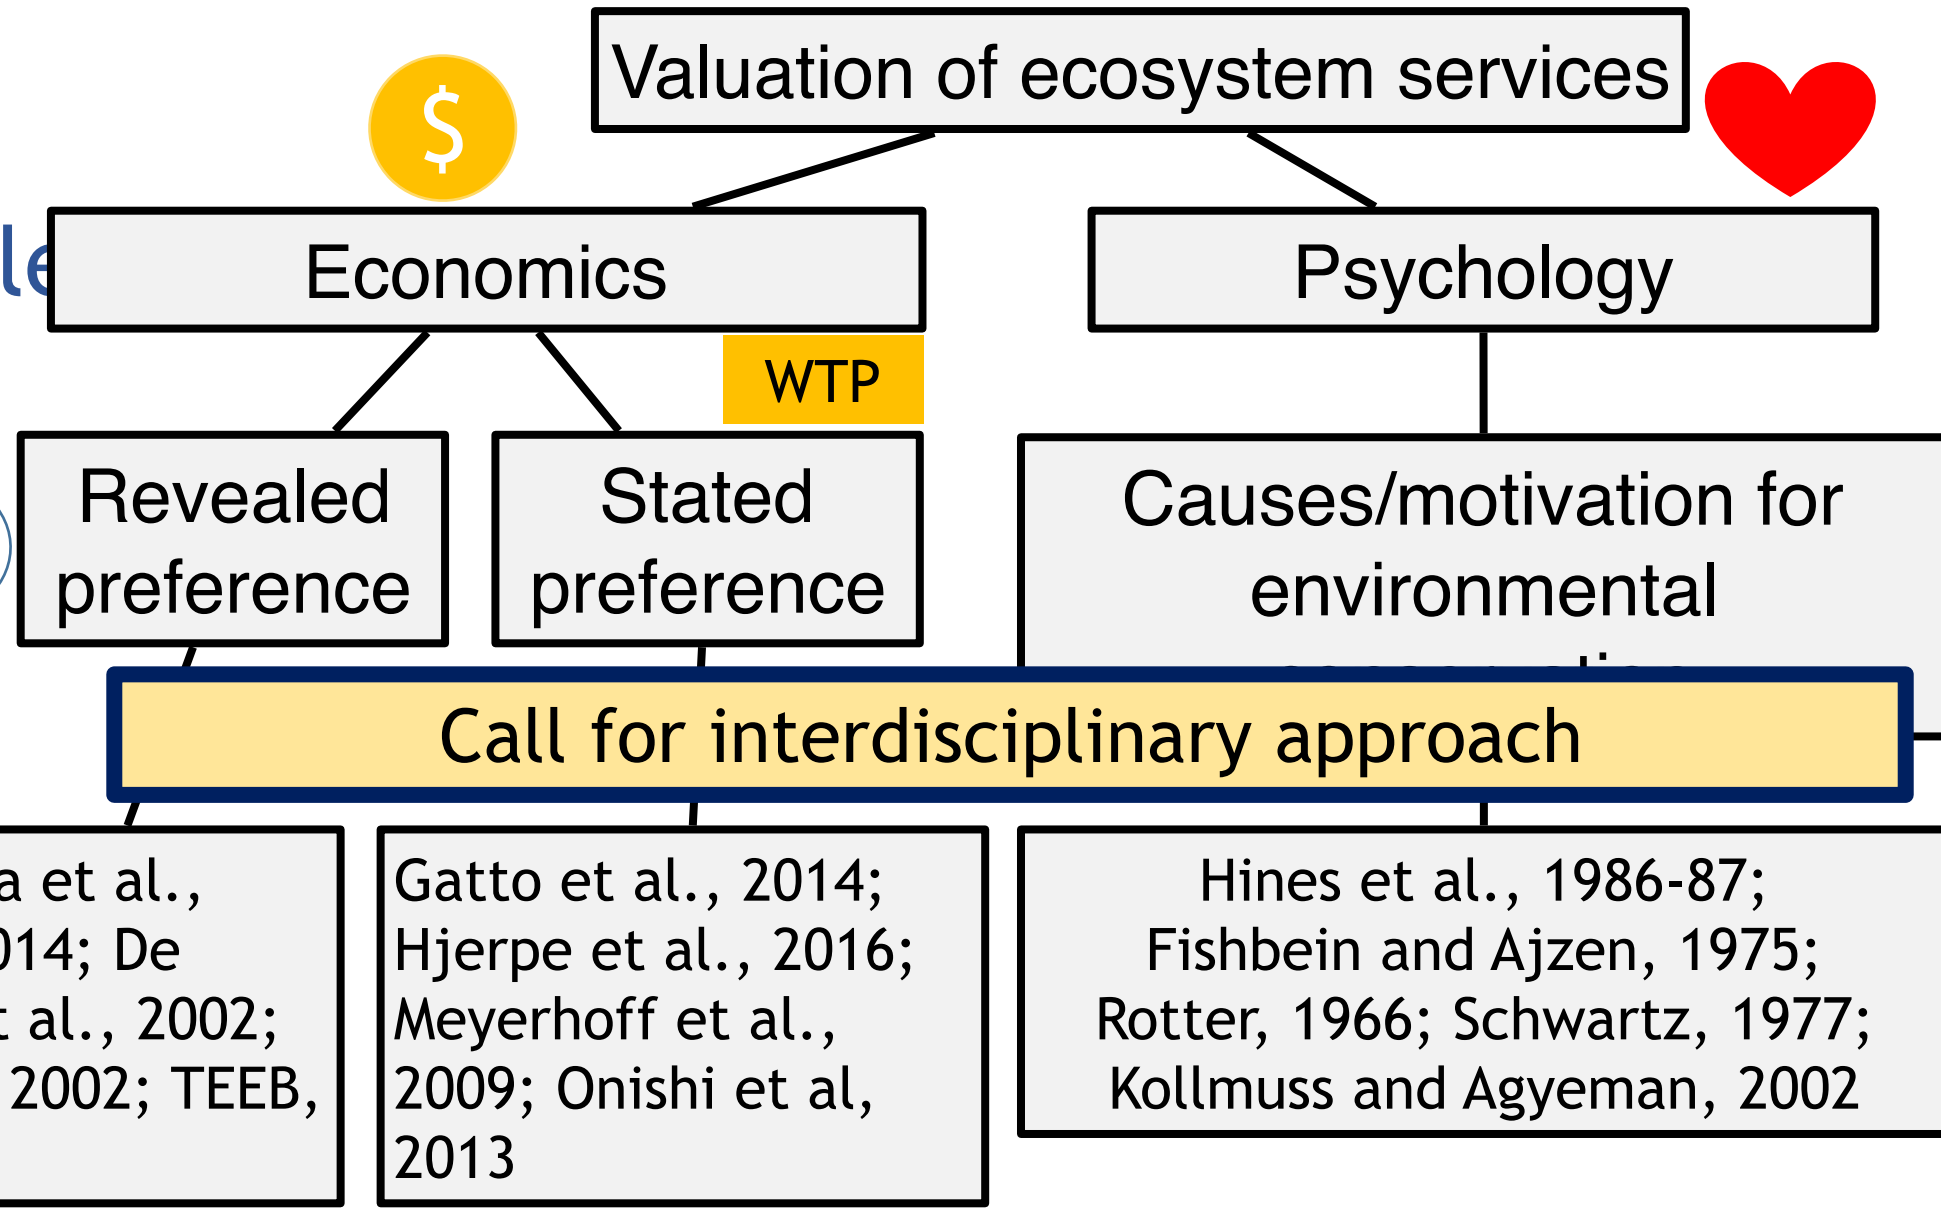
Valuation of ecosystem services

$

le

Economics

Psychology

WTP

Revealed preference

Stated preference

Causes/motivation for environmental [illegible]

Call for interdisciplinary approach

a et al., 014; De t al., 2002; 2002; TEEB,

Gatto et al., 2014; Hjerpe et al., 2016; Meyerhoff et al., 2009; Onishi et al, 2013

Hines et al., 1986-87; Fishbein and Ajzen, 1975; Rotter, 1966; Schwartz, 1977; Kollmuss and Agyeman, 2002